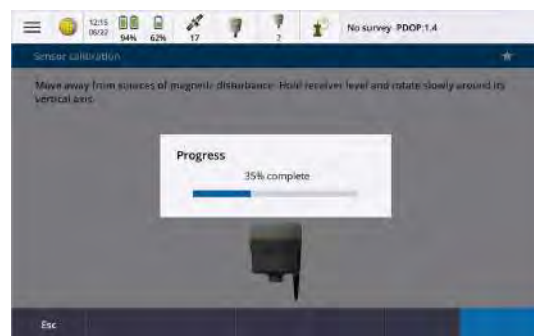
12:15
06/22
94%
62%
17
7
No survey PDOP:1.4

Sensor calibration

Move away from sources of magnetic disturbance. Hold receiver level and rotate slowly around its vertical axis.

Progress

35% complete

Esc